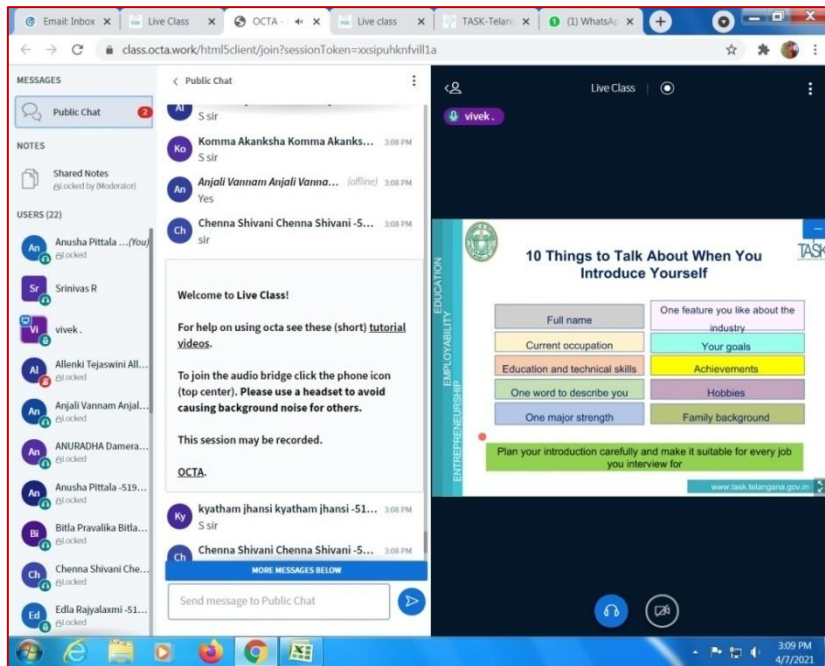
Email: Inbox × | Live Class × | OCTA - × | Live class × | TASK-Telang × | (1) WhatsAp ×

class.octa.work/html5client/join?sessionToken=xxsipuhknfvill1a

MESSAGES

Public Chat 2

NOTES

Shared Notes
Locked by (Moderator)

USERS (22)

Anusha Pittala ...(You)
Locked

Srinivas R

vivek .

Allenki Tejaswini All...
Locked

Anjali Vannam Anjal...
Locked

ANURADHA Damera...
Locked

Anusha Pittala -519...
Locked

Bitla Pravalika Bitla...
Locked

Chenna Shivani Che...
Locked

Edla Rajyalaxmi -51...
Locked

< Public Chat

S sir

Komma Akanksha Komma Akanks... 3:08 PM
S sir

Anjali Vannam Anjali Vanna... (offline) 3:08 PM
Yes

Chenna Shivani Chenna Shivani -5... 3:08 PM
sir

Welcome to Live Class!

For help on using octa see these (short) tutorial videos.

To join the audio bridge click the phone icon (top center). Please use a headset to avoid causing background noise for others.

This session may be recorded.

OCTA.

kyatham jhansi kyatham jhansi -51... 3:08 PM
S sir

Chenna Shivani Chenna Shivani -5... 3:08 PM

MORE MESSAGES BELOW

Send message to Public Chat

Live Class

vivek .

EDUCATION EMPLOYABILITY ENTREPRENEURSHIP

TASK

10 Things to Talk About When You Introduce Yourself

| Full name | One feature you like about the industry |
|---|---|
| Current occupation | Your goals |
| Education and technical skills | Achievements |
| One word to describe you | Hobbies |
| One major strength | Family background |

Plan your introduction carefully and make it suitable for every job you interview for

www.task.telangana.gov.in

3:09 PM
4/7/2021